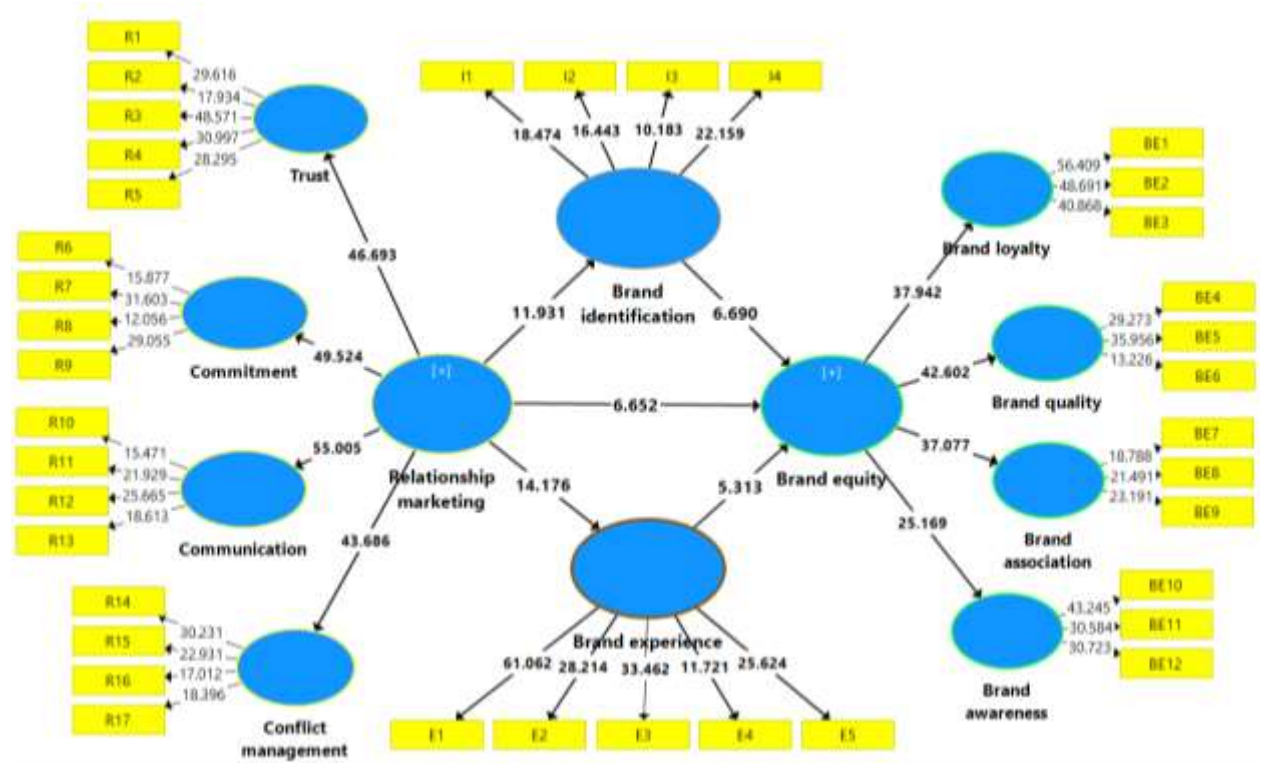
R1
R2
R3
R4
R5
29.616
17.934
48.571
30.997
28.295
Trust

I1
I2
I3
I4
18.474
16.443
10.183
22.159
Brand identification

BE1
BE2
BE3
56.409
48.691
40.868
Brand loyalty

R6
R7
R8
R9
15.877
31.603
12.056
29.055
Commitment

46.693
11.931
6.690
37.942

BE4
BE5
BE6
29.273
35.956
13.226
Brand quality

49.524
[+]
Relationship marketing
6.652
[+]
Brand equity
42.602

R10
R11
R12
R13
15.471
21.929
25.665
18.613
Communication
55.005
14.176
5.313
37.077

BE7
BE8
BE9
18.788
21.491
23.191
Brand association

43.686
25.169

R14
R15
R16
R17
30.231
22.931
17.012
18.396
Conflict management

Brand experience
61.062
28.214
33.462
11.721
25.624
E1
E2
E3
E4
E5

BE10
BE11
BE12
43.245
30.584
30.723
Brand awareness